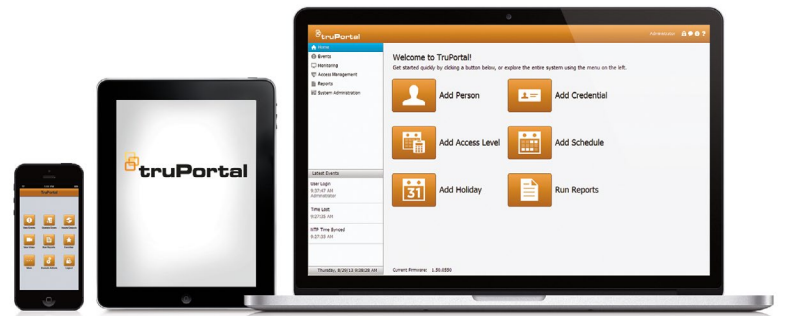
truPortal

Administrator

Home
Events
Monitoring
Access Management
Reports
System Administration

Welcome to TruPortal!
Get started quickly by clicking a button below, or explore the entire system using the menu on the left.

Add Person
Add Credential
Add Access Level
Add Schedule
31
Add Holiday
Run Reports

Latest Events
User Login
9:27:47 AM
Administrator
Time Lost
9:27:25 AM
NTP Time Synced
9:27:35 AM

Thursday, 8/29/13 9:28:26 AM

Current Firmware: 1.30.0550

truPortal

TruPortal